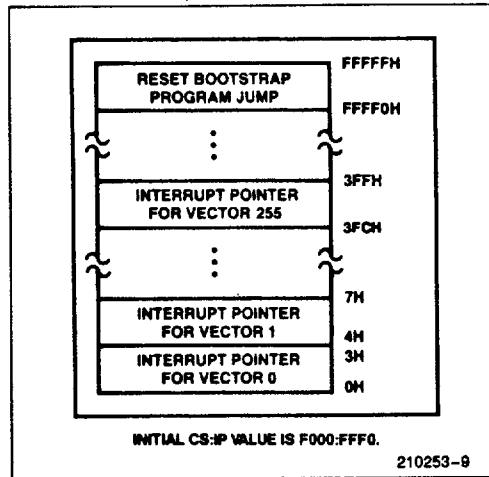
FFFFFH

RESET BOOTSTRAP PROGRAM JUMP

FFFF0H

⋮

3FFH

INTERRUPT POINTER FOR VECTOR 255

3FCH

⋮

7H

INTERRUPT POINTER FOR VECTOR 1

4H

3H

INTERRUPT POINTER FOR VECTOR 0

0H

INITIAL CS:IP VALUE IS F000:FFF0.

210253–9